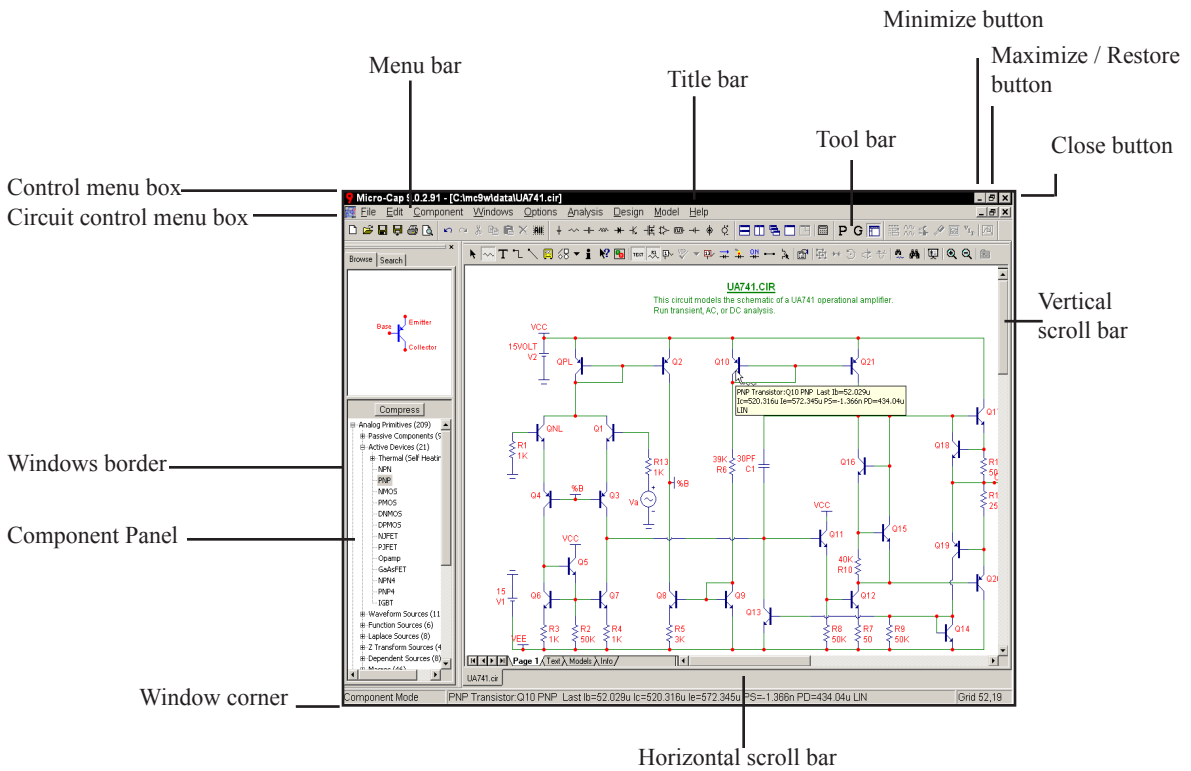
Minimize button

Menu bar

Title bar

Maximize / Restore button

Tool bar

Close button

Control menu box

Circuit control menu box

Micro-Cap 9.0.2.91 - [C:\mc9w\data\UA741.cir]

File Edit Component Windows Options Analysis Design Model Help

Browse Search

Base Emitter Collector

Compress

Analog Primitives (209)
Passive Components (5
Active Devices (21)
Thermal (Self Heatin
NPN
PNP
NMOS
PMOS
DNMOS
DPMOS
NJFET
PJFET
Opamp
GaAsFET
NPN4
PNP4
IGBT
Waveform Sources (11
Function Sources (6)
Laplace Sources (8)
Z Transform Sources (4
Dependent Sources (8)
Macros (46)

UA741.CIR
This circuit models the schematic of a UA741 operational amplifier.
Run transient, AC, or DC analysis.

VCC
15VOLT
V2
QPL
Q2
Q10
Q21
PNP Transistor:Q10 PNP Last Ib=52.029u
Ic=520.316u Ie=572.345u PS=-1.366n PD=434.04u
LIN
Q17
R1
1K
QNL
Q1
R13
1K
%B
39K
R6
30PF
C1
Q16
Q18
R1
50
R1
25
Q4
%B
Q3
Va
VCC
Q11
Q15
VCC
Q5
40K
R10
Q19
Q20
15
V1
Q6
Q7
Q8
Q9
Q12
Q13
Q14
R3
1K
R2
50K
R4
1K
R5
3K
R8
50K
R7
50
R9
50K
VEE

Page 1 Text Models Info
UA741.cir

Vertical scroll bar

Windows border

Component Panel

Window corner

Component Mode
PNP Transistor:Q10 PNP Last Ib=52.029u Ic=520.316u Ie=572.345u PS=-1.366n PD=434.04u LIN
Grid 52,19

Horizontal scroll bar